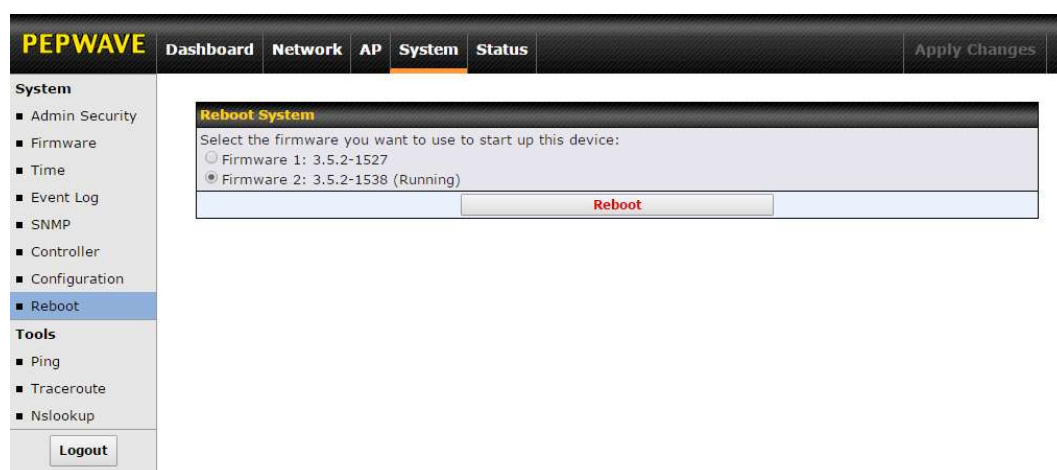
PEPWAVE Dashboard Network AP System Status Apply Changes

System
Admin Security
Firmware
Time
Event Log
SNMP
Controller
Configuration
Reboot
Tools
Ping
Traceroute
Nslookup
Logout

Reboot System
Select the firmware you want to use to start up this device:
Firmware 1: 3.5.2-1527
Firmware 2: 3.5.2-1538 (Running)
Reboot